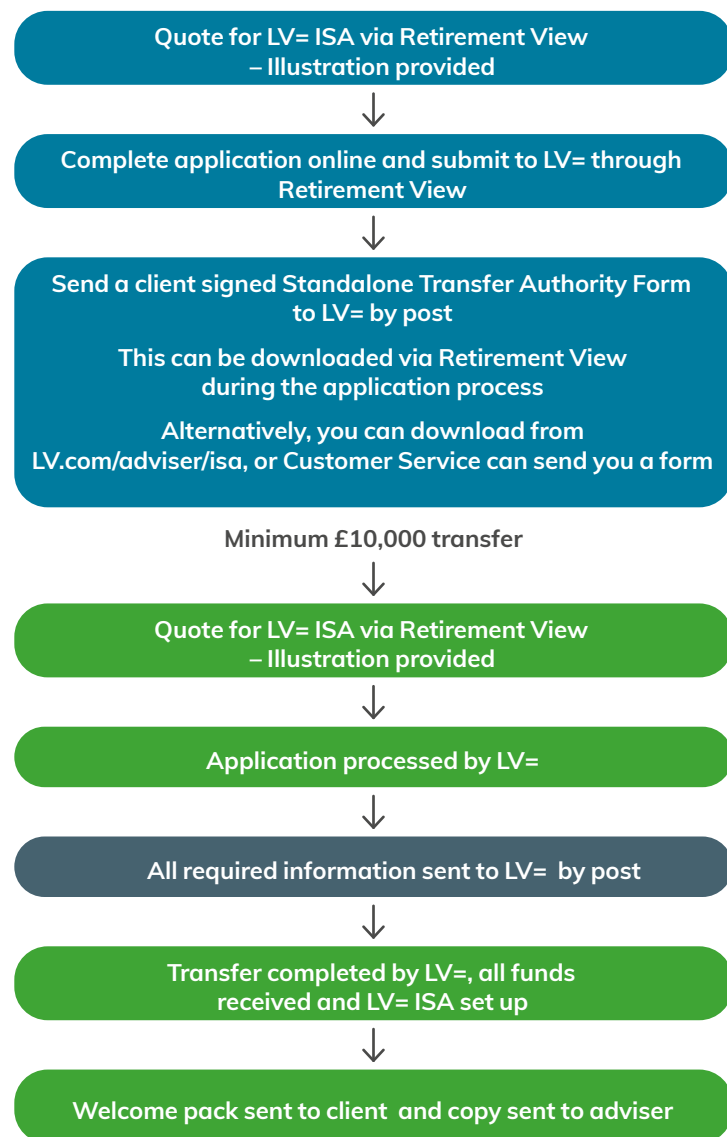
Quote for LV= ISA via Retirement View
– Illustration provided

Complete application online and submit to LV= through Retirement View

Send a client signed Standalone Transfer Authority Form to LV= by post

This can be downloaded via Retirement View during the application process

Alternatively, you can download from LV.com/adviser/isa, or Customer Service can send you a form

Minimum £10,000 transfer

Quote for LV= ISA via Retirement View
– Illustration provided

Application processed by LV=

All required information sent to LV= by post

Transfer completed by LV=, all funds received and LV= ISA set up

Welcome pack sent to client and copy sent to adviser